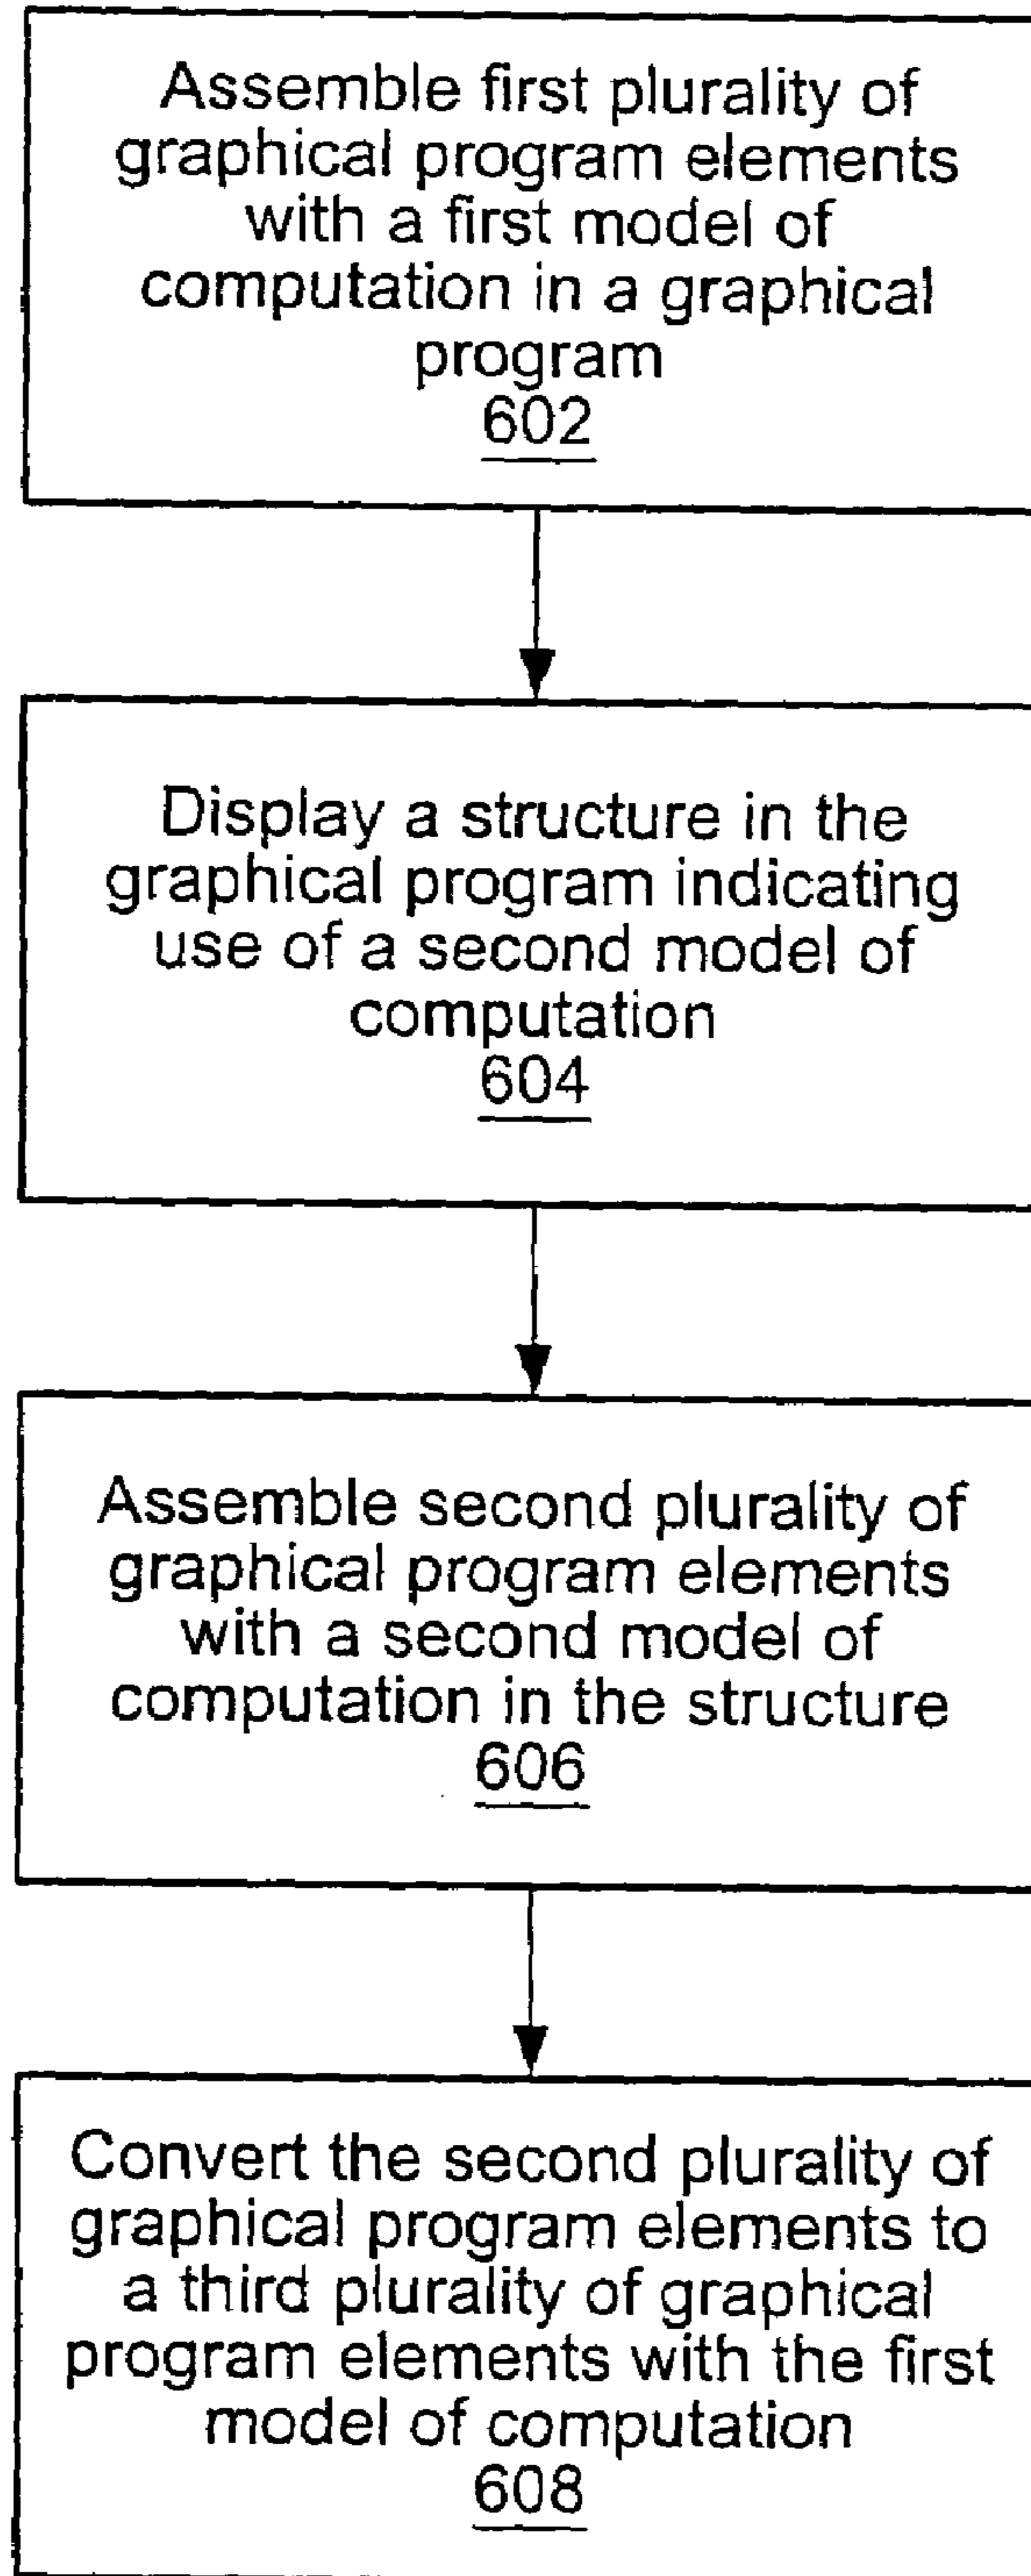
Assemble first plurality of graphical program elements with a first model of computation in a graphical program
602

Display a structure in the graphical program indicating use of a second model of computation
604

Assemble second plurality of graphical program elements with a second model of computation in the structure
606

Convert the second plurality of graphical program elements to a third plurality of graphical program elements with the first model of computation
608